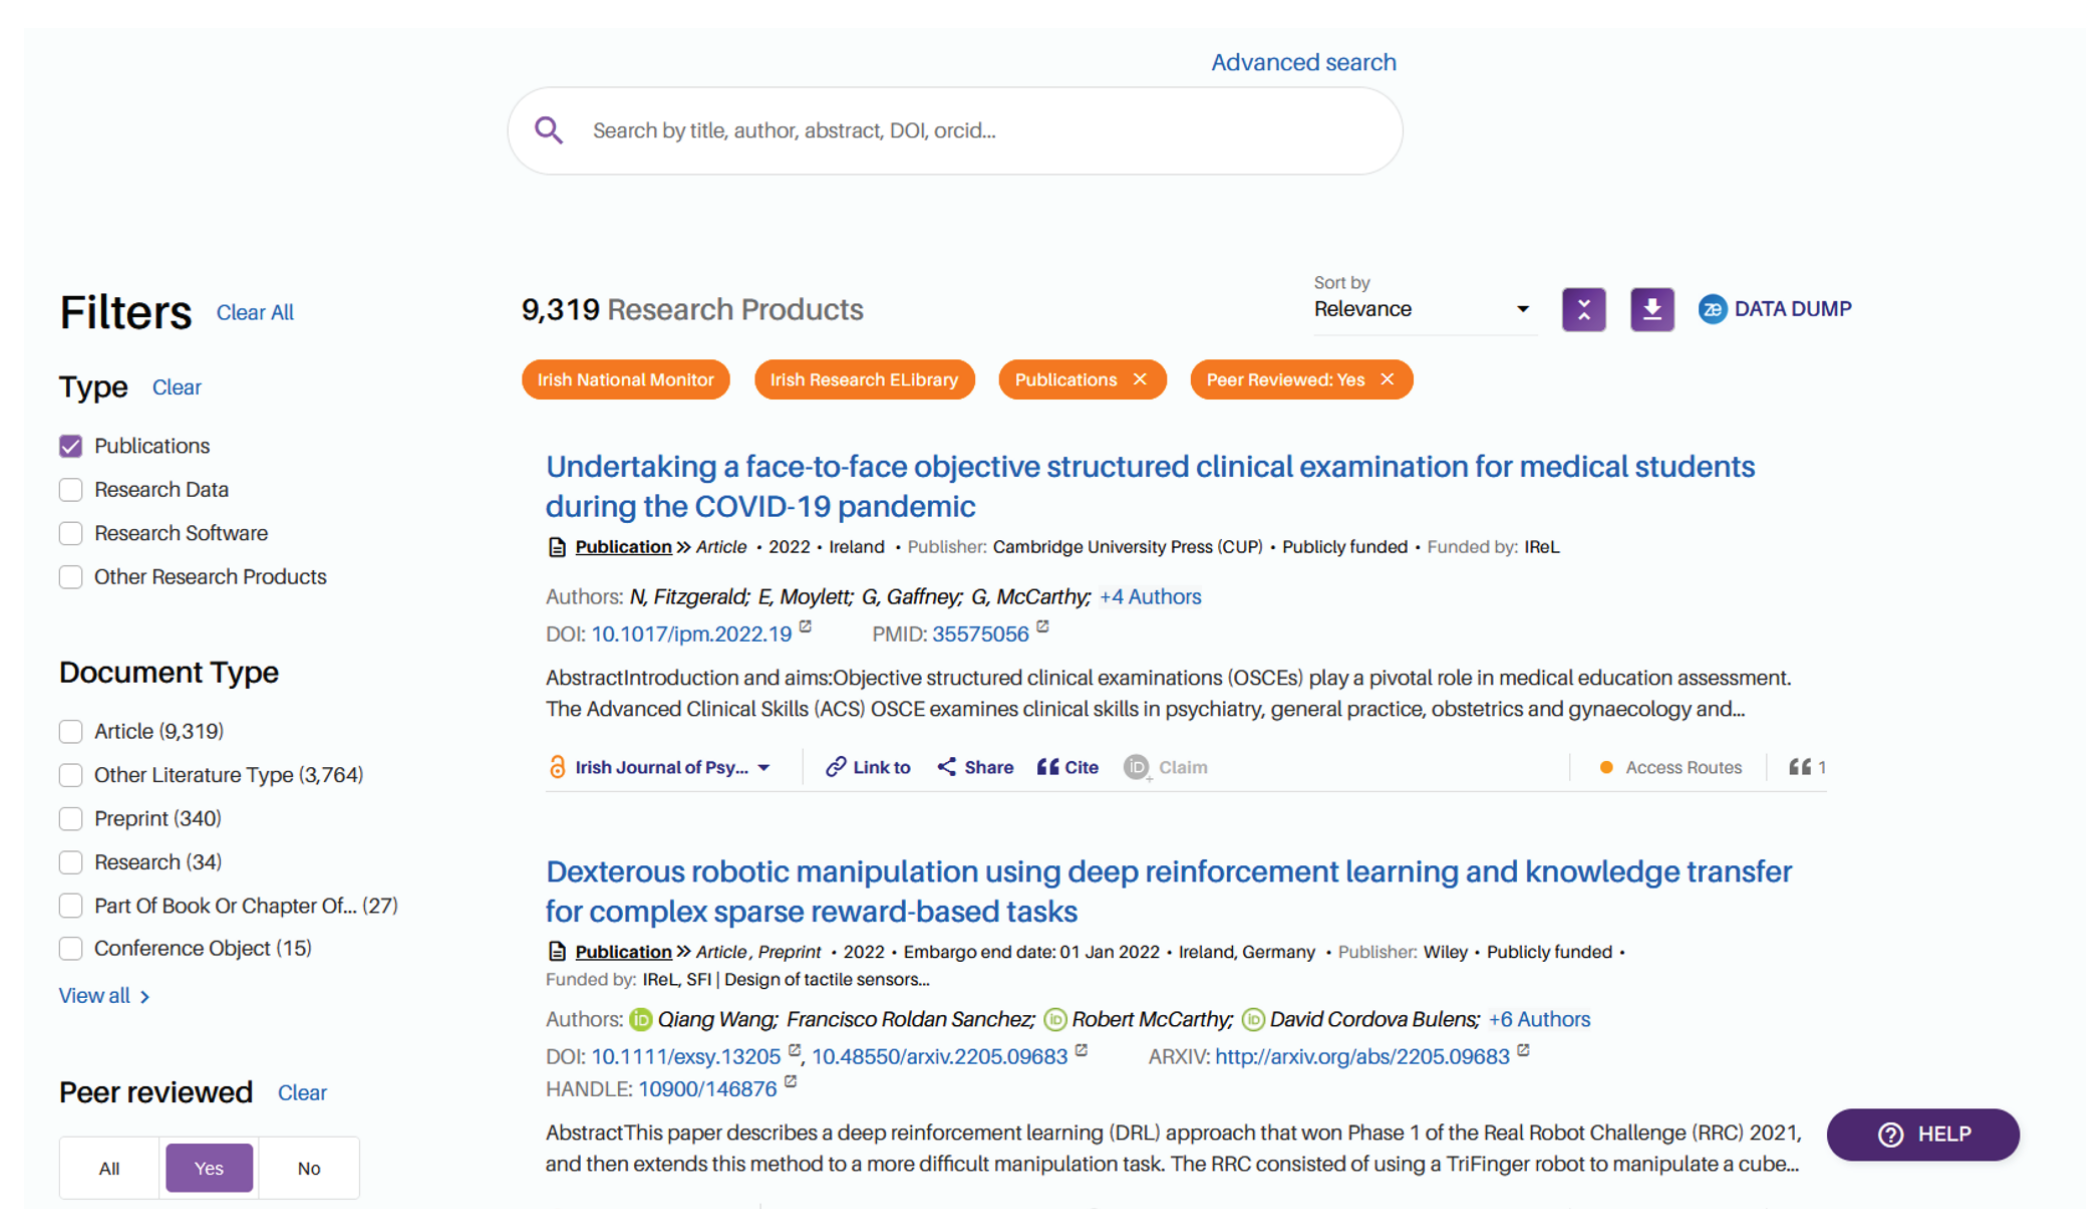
Advanced search

Search by title, author, abstract, DOI, orcid...

Filters Clear All

Type Clear

Publications

Research Data

Research Software

Other Research Products

Document Type

Article (9,319)

Other Literature Type (3,764)

Preprint (340)

Research (34)

Part Of Book Or Chapter Of... (27)

Conference Object (15)

View all >

Peer reviewed Clear

All Yes No

9,319 Research Products

Sort by
Relevance

DATA DUMP

Irish National Monitor Irish Research ELibrary Publications × Peer Reviewed: Yes ×

Undertaking a face-to-face objective structured clinical examination for medical students during the COVID-19 pandemic

Publication » Article • 2022 • Ireland • Publisher: Cambridge University Press (CUP) • Publicly funded • Funded by: IReL

Authors: N, Fitzgerald; E, Moylett; G, Gaffney; G, McCarthy; +4 Authors

DOI: 10.1017/ipm.2022.19 PMID: 35575056

AbstractIntroduction and aims:Objective structured clinical examinations (OSCEs) play a pivotal role in medical education assessment. The Advanced Clinical Skills (ACS) OSCE examines clinical skills in psychiatry, general practice, obstetrics and gynaecology and...

Irish Journal of Psy... Link to Share Cite Claim Access Routes 1

Dexterous robotic manipulation using deep reinforcement learning and knowledge transfer for complex sparse reward-based tasks

Publication » Article, Preprint • 2022 • Embargo end date: 01 Jan 2022 • Ireland, Germany • Publisher: Wiley • Publicly funded • Funded by: IReL, SFI | Design of tactile sensors...

Authors: Qiang Wang; Francisco Roldan Sanchez; Robert McCarthy; David Cordova Bulens; +6 Authors

DOI: 10.1111/exsy.13205 10.48550/arxiv.2205.09683 ARXIV: http://arxiv.org/abs/2205.09683

HANDLE: 10900/146876

AbstractThis paper describes a deep reinforcement learning (DRL) approach that won Phase 1 of the Real Robot Challenge (RRC) 2021, and then extends this method to a more difficult manipulation task. The RRC consisted of using a TriFinger robot to manipulate a cube...

HELP